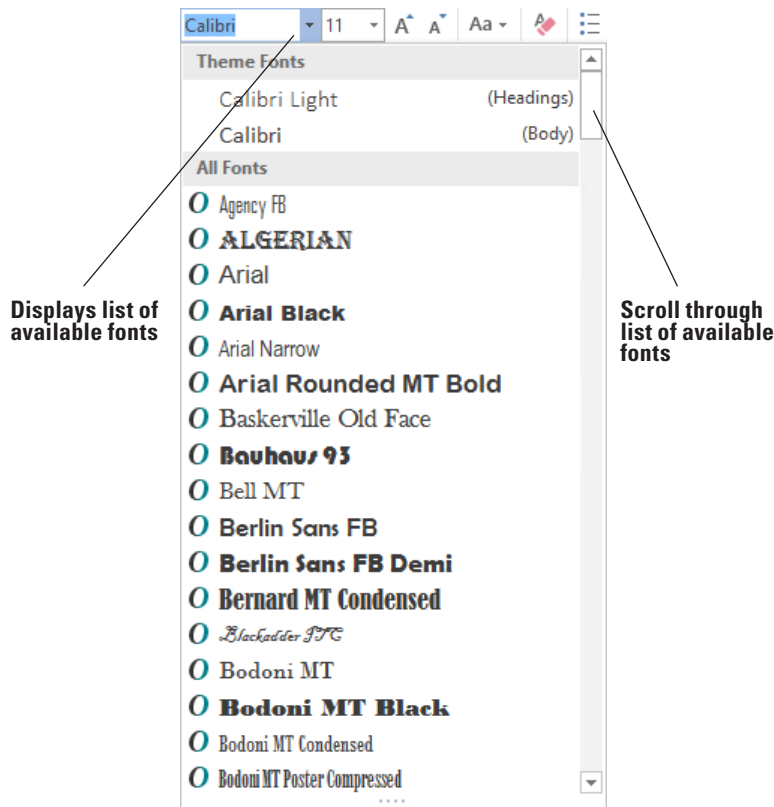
Calibri 11 A A Aa

Theme Fonts

Calibri Light (Headings)

Calibri (Body)

All Fonts

O Agency FB

O ALGERIAN

O Arial

O Arial Black

O Arial Narrow

O Arial Rounded MT Bold

O Baskerville Old Face

O Bauhaus 93

O Bell MT

O Berlin Sans FB

O Berlin Sans FB Demi

O Bernard MT Condensed

O Blackadder ITC

O Bodoni MT

O Bodoni MT Black

O Bodoni MT Condensed

O Bodoni MT Poster Compressed

Displays list of available fonts

Scroll through list of available fonts